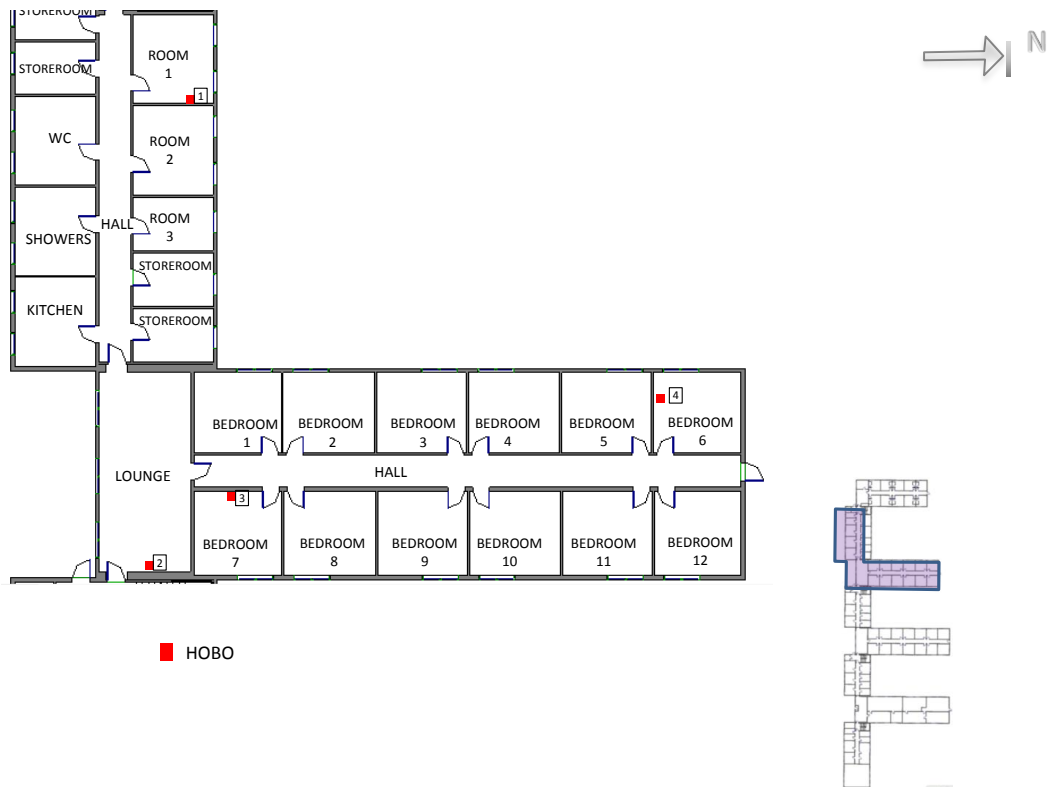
STOREROOM
STOREROOM
WC
SHOWERS
KITCHEN
HALL
ROOM 1
1
ROOM 2
ROOM 3
STOREROOM
STOREROOM
N
BEDROOM 1
BEDROOM 2
BEDROOM 3
BEDROOM 4
BEDROOM 5
4
BEDROOM 6
LOUNGE
HALL
3
BEDROOM 7
BEDROOM 8
BEDROOM 9
BEDROOM 10
BEDROOM 11
BEDROOM 12
2
HOBO